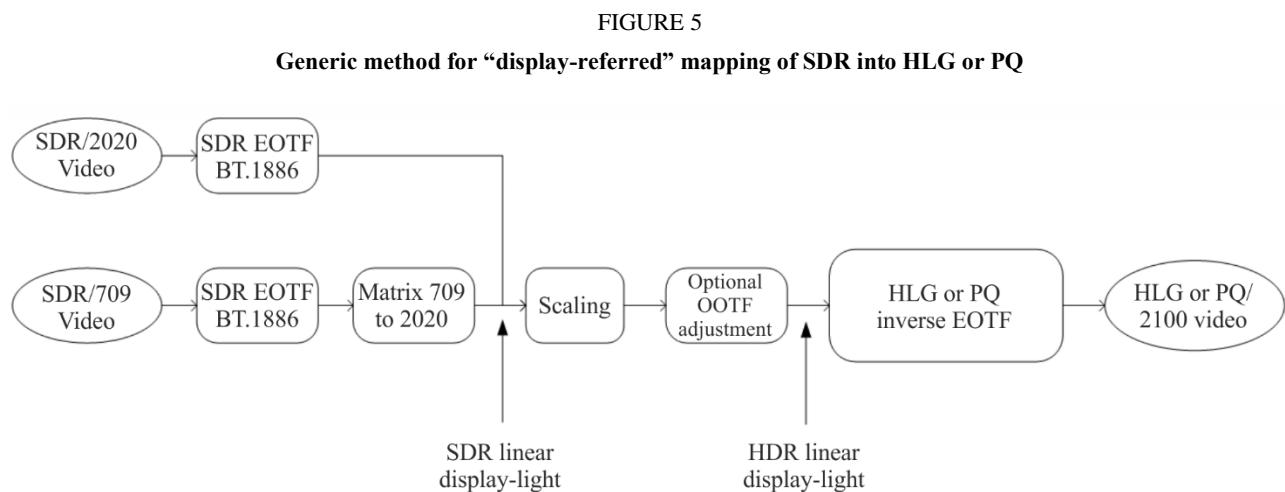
FIGURE 5

Generic method for "display-referred" mapping of SDR into HLG or PQ

SDR/2020 Video

SDR EOTF BT.1886

SDR/709 Video

SDR EOTF BT.1886

Matrix 709 to 2020

Scaling

Optional OOTF adjustment

HLG or PQ inverse EOTF

HLG or PQ/ 2100 video

SDR linear display-light

HDR linear display-light